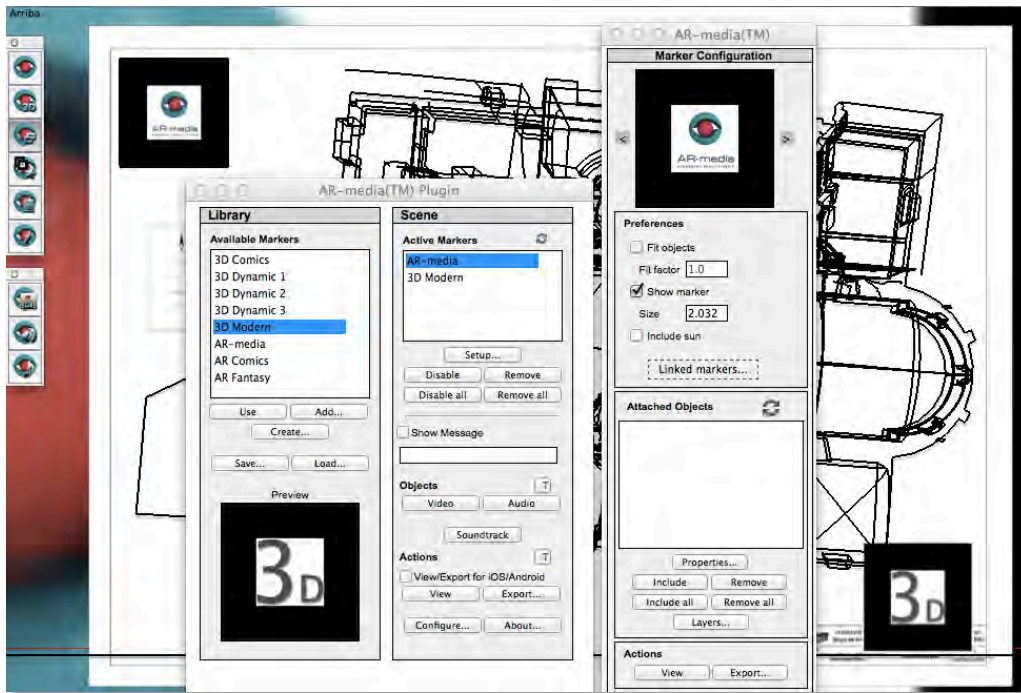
Arriba

AR-media

AR-media(TM) Plugin

Library

Available Markers
3D Comics
3D Dynamic 1
3D Dynamic 2
3D Dynamic 3
3D Modern
AR-media
AR Comics
AR Fantasy

Use
Add...
Create...
Save...
Load...

Preview

3D

Scene

Active Markers
AR-media
3D Modern

Setup...
Disable
Remove
Disable all
Remove all

Show Message

Objects
T
Video
Audio
Soundtrack

Actions
T
View/Export for iOS/Android
View
Export...
Configure...
About...

AR-media(TM)

Marker Configuration

<
AR-media
>

Preferences
Fit objects
Fit factor 1.0
Show marker
Size 2.032
Include sun
Linked markers...

Attached Objects

Properties...
Include
Remove
Include all
Remove all
Layers...

Actions
View
Export...

3D